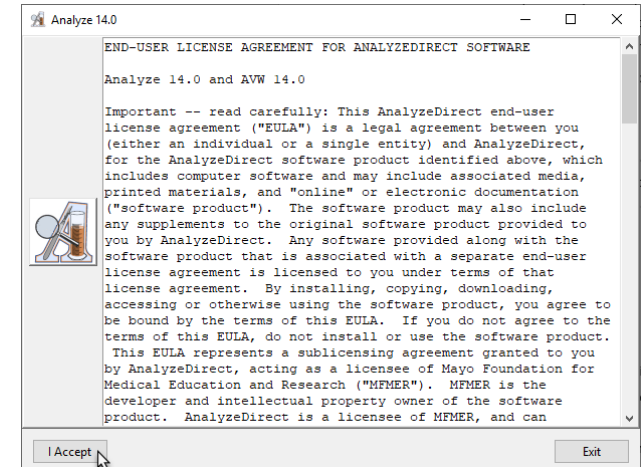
Analyze 14.0

END-USER LICENSE AGREEMENT FOR ANALYZEDIRECT SOFTWARE

Analyze 14.0 and AVW 14.0

Important -- read carefully: This AnalyzeDirect end-user license agreement ("EULA") is a legal agreement between you (either an individual or a single entity) and AnalyzeDirect, for the AnalyzeDirect software product identified above, which includes computer software and may include associated media, printed materials, and "online" or electronic documentation ("software product"). The software product may also include any supplements to the original software product provided to you by AnalyzeDirect. Any software provided along with the software product that is associated with a separate end-user license agreement is licensed to you under terms of that license agreement. By installing, copying, downloading, accessing or otherwise using the software product, you agree to be bound by the terms of this EULA. If you do not agree to the terms of this EULA, do not install or use the software product. This EULA represents a sublicensing agreement granted to you by AnalyzeDirect, acting as a licensee of Mayo Foundation for Medical Education and Research ("MFMER"). MFMER is the developer and intellectual property owner of the software product. AnalyzeDirect is a licensee of MFMER, and can

I Accept

Exit